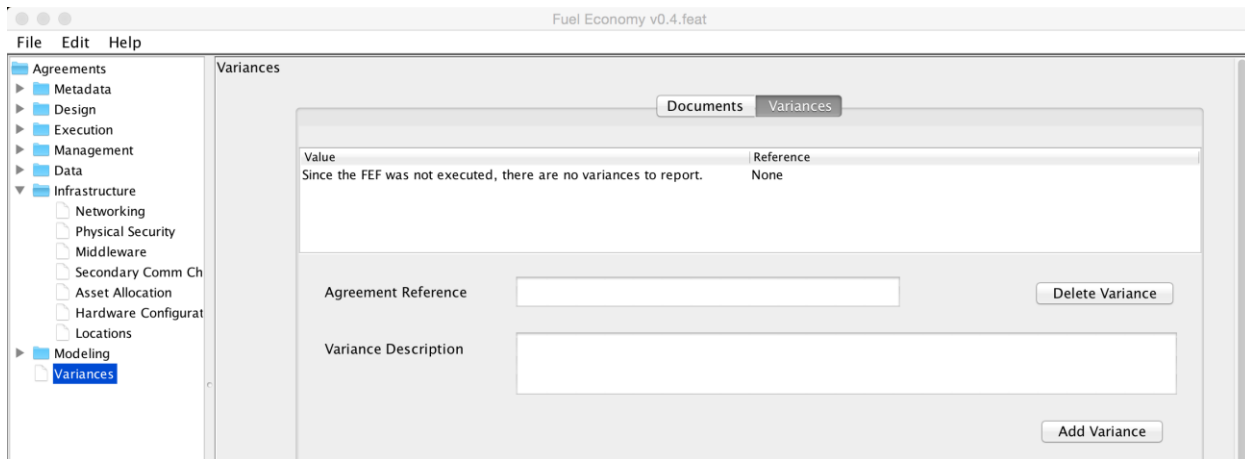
Fuel Economy v0.4.feat

File Edit Help

Agreements
Metadata
Design
Execution
Management
Data
Infrastructure
Networking
Physical Security
Middleware
Secondary Comm Ch
Asset Allocation
Hardware Configurat
Locations
Modeling
Variances

Variances

Documents Variances

| Value | Reference |
|---|---|
| Since the FEF was not executed, there are no variances to report. | None |

Agreement Reference

Delete Variance

Variance Description

Add Variance